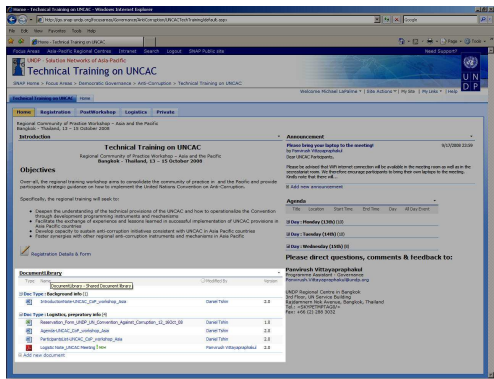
Home - Technical Training on UNCAC - Windows Internet Explorer

http://sps.snap.undp.org/Focusareas/Governance/AntiCorruption/UNCACTechTraining/default.aspx

Google

File Edit View Favorites Tools Help

Home - Technical Training on UNCAC

Focus Areas | Asia-Pacific Regional Centres | Intranet | Search | Logout | SNAP Public site | Need Support?

UNDP - Solution Networks of Asia-Pacific

Technical Training on UNCAC

SNAP Home > Focus Areas > Democratic Governance > Anti-Corruption > Technical Training on UNCAC

Welcome Michael LaPalme | Site Actions | My Site | My Links | Help

Technical Training on UNCAC | Home

Home | Registration | PostWorkshop | Logistics | Private

Regional Community of Practice Workshop – Asia and the Pacific
Bangkok – Thailand, 13 – 16 October 2008

Introduction

Technical Training on UNCAC

Regional Community of Practice Workshop – Asia and the Pacific
Bangkok – Thailand, 13 – 16 October 2008

Objectives

Over-all, the regional training workshop aims to consolidate the community of practice in and the Pacific and provide participants strategic guidance on how to implement the United Nations Convention on Anti-Corruption.

Specifically, the regional training will seek to:

Deepen the understanding of the technical provisions of the UNCAC and how to operationalize the Convention through development programmes and mechanisms
Facilitate the exchange of experience and lessons learned in successful implementation of UNCAC provisions in Asia Pacific countries
Develop capacity to sustain anti-corruption initiatives consistent with UNCAC in Asia Pacific countries
Foster synergies with other regional anti-corruption instruments and mechanisms in Asia Pacific

Registration Details & Form

Document Library

Type | Name | Modified By | Version

Document Library - Shared Document Library

Doc Type : Background info (1)

IntroductionNote-UNCAC_CoP_workshop_Asia | Daniel Tirkn | 2.0

Doc Type : Logistics, preparatory info (4)

Reservation_Form_UNP_UN_Convention_Against_Corruption_13_16Oct_08 | Daniel Tirkn | 1.0
Agenda-UNCAC_CoP_workshop_Asia | Daniel Tirkn | 2.0
ParticipantList-UNCAC_CoP_workshop_Asia | Daniel Tirkn | 2.0
Logistic Note_UNCAC Meeting | Pannavadi Vittayaprapkul | 2.0

Add new document

Announcement

Please bring your laptop to the meeting! | 9/17/2008 22:09
by Pannavadi Vittayaprapkul

Dear UNCAC Participants,

Please be advised that Wifi internet connection will be available in the meeting room as well as in the accommodation room. We therefore encourage participants to bring their own laptops to the meeting. Kindly note that there will...

Add new announcement

Agenda

Title | Location | Start Time | End Time | Day | All Day Event

Day : Monday (13th) (10)
Day : Tuesday (14th) (10)
Day : Wednesday (15th) (9)

Please direct questions, comments & feedback to:

Pannavadi Vittayaprapkul
Programme Assistant - Governance
Pannavadi.Vittayaprapkul@undp.org

UNDP Regional Centre in Bangkok
3rd Floor, UN Service Building
Rajdamnern Nok Avenue, Bangkok, Thailand
Tel: +66 2 288 2765
Fax: +66 (2) 280 3032